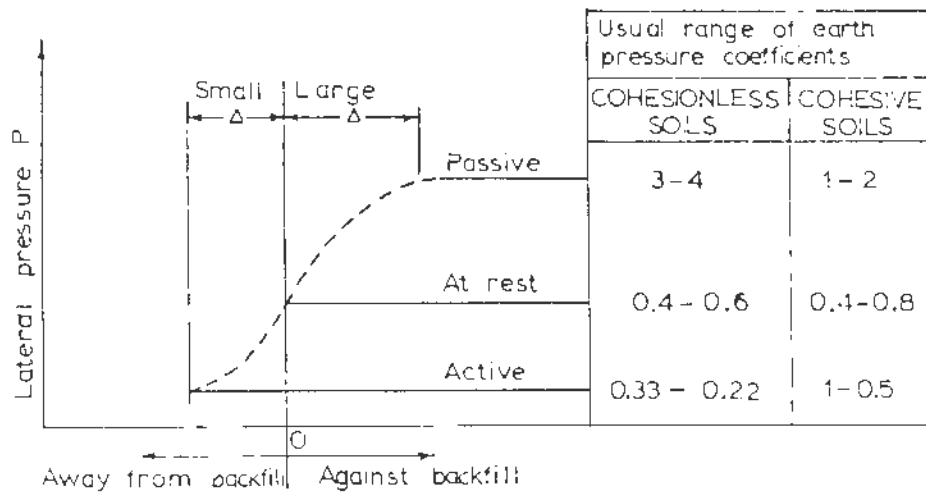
Lateral pressure P

Small $\Delta$

Large $\Delta$

Passive

At rest

Active

O

Away from backfill

Against backfill

| Usual range of earth pressure coefficients | |
|---|---|
| COHESIONLESS SOILS | COHESIVE SOILS |
| 3 – 4 | 1 – 2 |
| 0.4 – 0.6 | 0.4 – 0.8 |
| 0.33 – 0.22 | 1 – 0.5 |